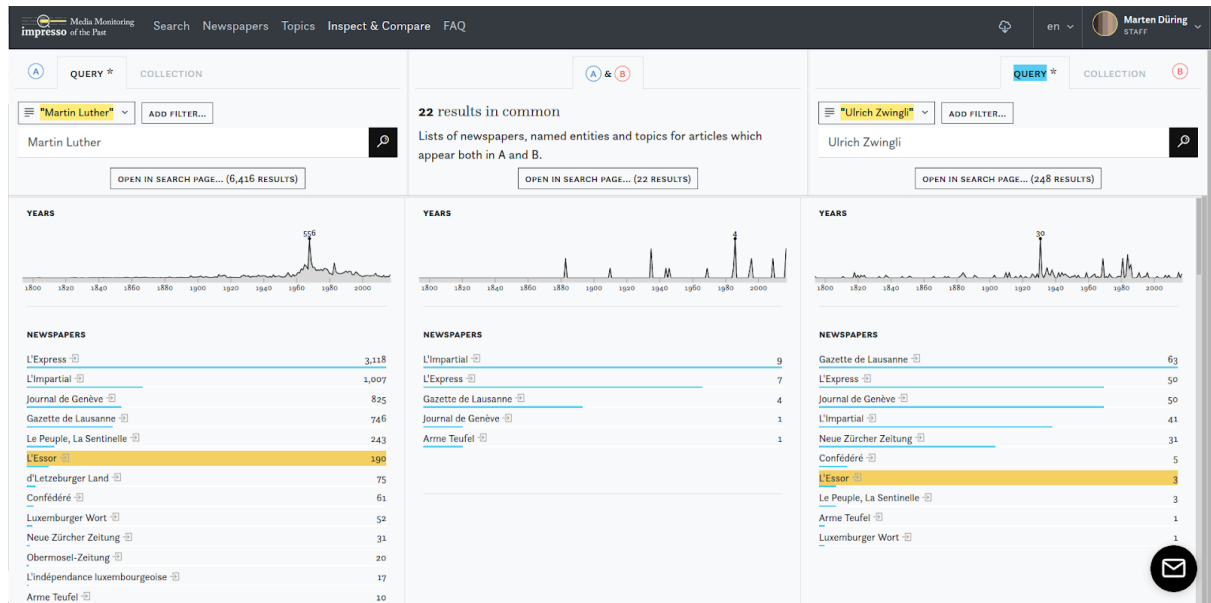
impresso Media Monitoring of the Past Search Newspapers Topics Inspect & Compare FAQ en Marten Düring STAFF

A QUERY * COLLECTION

"Martin Luther" ADD FILTER...

Martin Luther

OPEN IN SEARCH PAGE... (6,416 RESULTS)

YEARS

556

1800 1820 1840 1860 1880 1900 1920 1940 1960 1980 2000

NEWSPAPERS

| | |
|---|---|
| L'Express | 3,118 |
| L'Impartial | 1,007 |
| Journal de Genève | 825 |
| Gazette de Lausanne | 746 |
| Le Peuple, La Sentinelle | 243 |
| L'Essor | 190 |
| d'Letzeburger Land | 75 |
| Confédéré | 61 |
| Luxemburger Wort | 52 |
| Neue Zürcher Zeitung | 31 |
| Obermosel-Zeitung | 20 |
| L'indépendance luxembourgeoise | 17 |
| Arme Teufel | 10 |

A & B

22 results in common

Lists of newspapers, named entities and topics for articles which appear both in A and B.

OPEN IN SEARCH PAGE... (22 RESULTS)

YEARS

4

1800 1820 1840 1860 1880 1900 1920 1940 1960 1980 2000

NEWSPAPERS

| | |
|---|---|
| L'Impartial | 9 |
| L'Express | 7 |
| Gazette de Lausanne | 4 |
| Journal de Genève | 1 |
| Arme Teufel | 1 |

QUERY * COLLECTION B

"Ulrich Zwingli" ADD FILTER...

Ulrich Zwingli

OPEN IN SEARCH PAGE... (248 RESULTS)

YEARS

30

1800 1820 1840 1860 1880 1900 1920 1940 1960 1980 2000

NEWSPAPERS

| | |
|---|---|
| Gazette de Lausanne | 63 |
| L'Express | 50 |
| Journal de Genève | 50 |
| L'Impartial | 41 |
| Neue Zürcher Zeitung | 31 |
| Confédéré | 5 |
| L'Essor | 3 |
| Le Peuple, La Sentinelle | 3 |
| Arme Teufel | 1 |
| Luxemburger Wort | 1 |